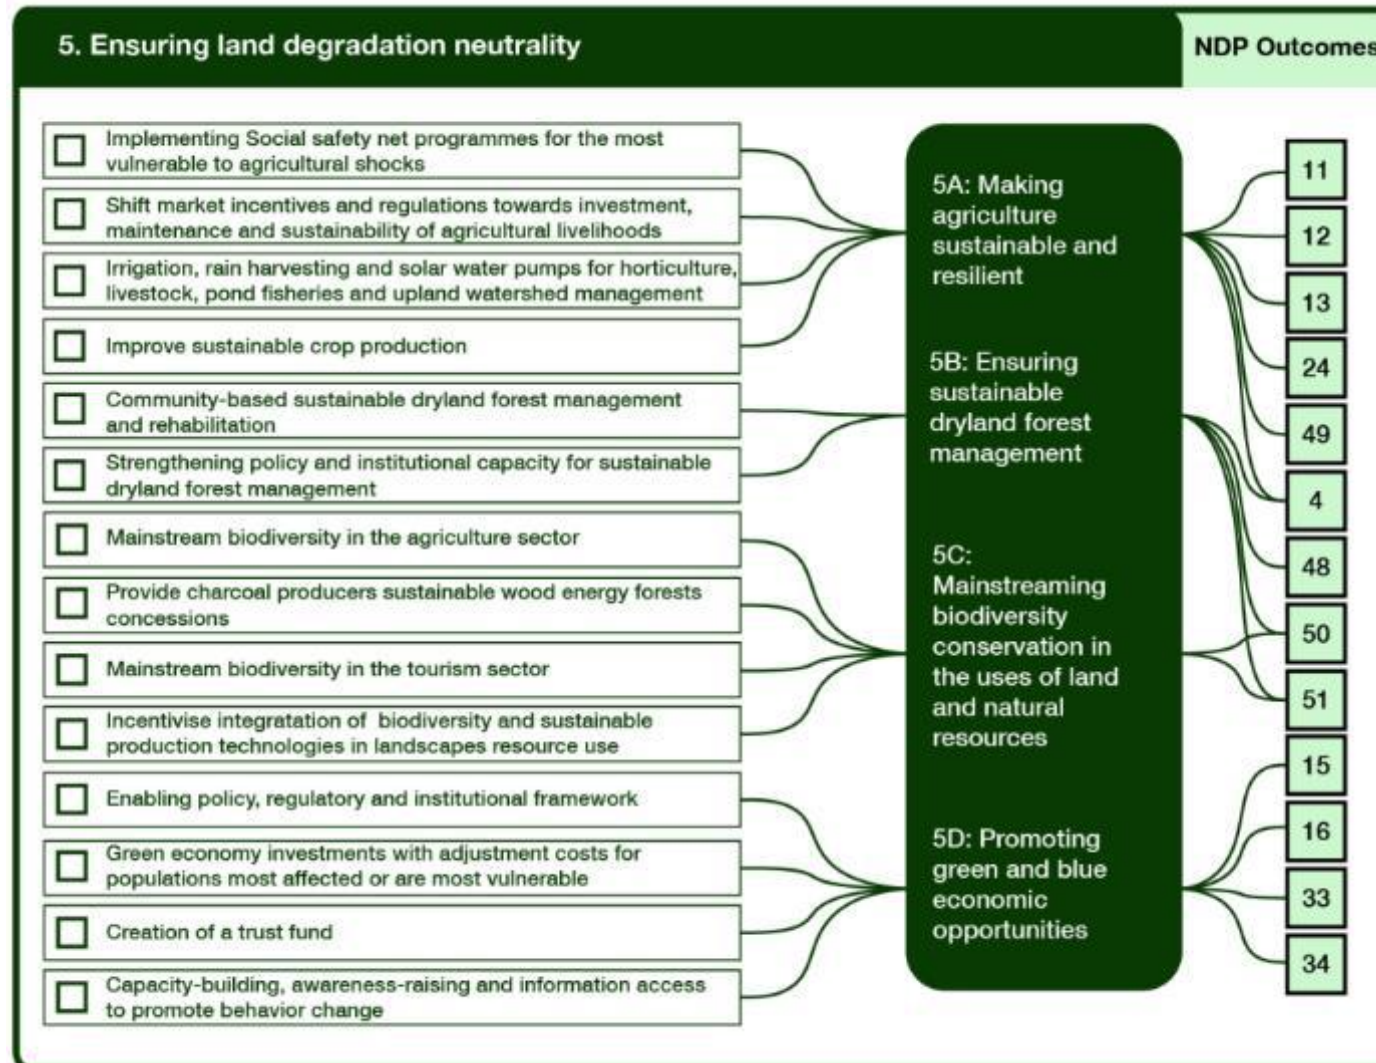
5. Ensuring land degradation neutrality

NDP Outcomes

Implementing Social safety net programmes for the most vulnerable to agricultural shocks

Shift market incentives and regulations towards investment, maintenance and sustainability of agricultural livelihoods

Irrigation, rain harvesting and solar water pumps for horticulture, livestock, pond fisheries and upland watershed management

Improve sustainable crop production

Community-based sustainable dryland forest management and rehabilitation

Strengthening policy and institutional capacity for sustainable dryland forest management

Mainstream biodiversity in the agriculture sector

Provide charcoal producers sustainable wood energy forests concessions

Mainstream biodiversity in the tourism sector

Incentivise integratation of biodiversity and sustainable production technologies in landscapes resource use

Enabling policy, regulatory and institutional framework

Green economy investments with adjustment costs for populations most affected or are most vulnerable

Creation of a trust fund

Capacity-building, awareness-raising and information access to promote behavior change

5A: Making agriculture sustainable and resilient

5B: Ensuring sustainable dryland forest management

5C: Mainstreaming biodiversity conservation in the uses of land and natural resources

5D: Promoting green and blue economic opportunities

11

12

13

24

49

4

48

50

51

15

16

33

34